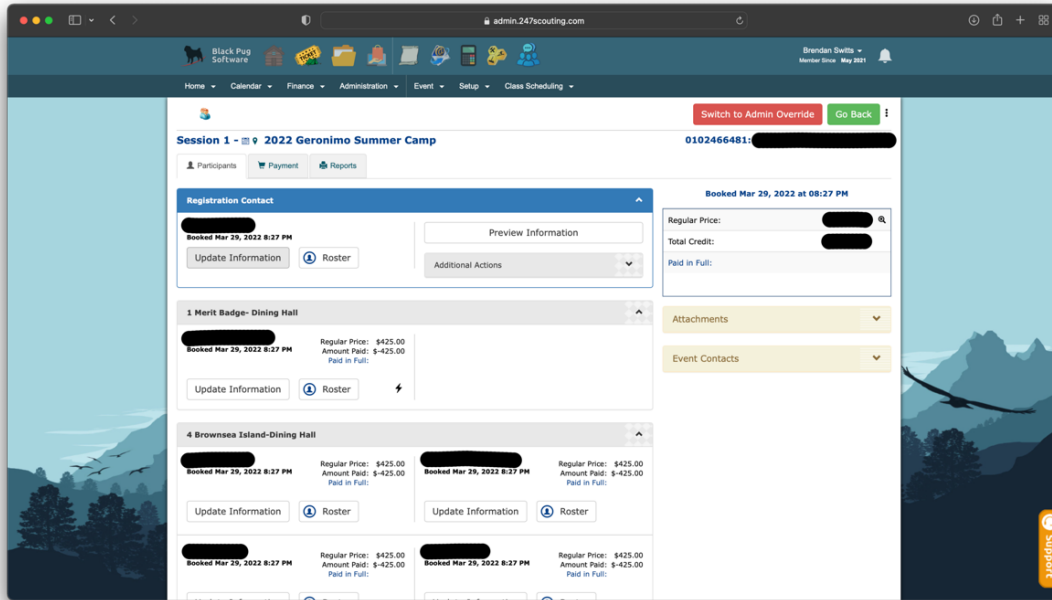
admin.247scouting.com

Black Pug Software

Brendan Switts
Member Since May 2021

Home Calendar Finance Administration Event Setup Class Scheduling

Switch to Admin Override Go Back

Session 1 - 2022 Geronimo Summer Camp

0102466481: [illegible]

Participants Payment Reports

Registration Contact

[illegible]
Booked Mar 29, 2022 8:27 PM

Update Information Roster

Preview Information

Additional Actions

Booked Mar 29, 2022 at 08:27 PM

Regular Price: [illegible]
Total Credit: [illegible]
Paid in Full:

Attachments

Event Contacts

1 Merit Badge- Dining Hall

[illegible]
Booked Mar 29, 2022 8:27 PM
Regular Price: $425.00
Amount Paid: $-425.00
Paid in Full:

Update Information Roster

4 Brownsea Island-Dining Hall

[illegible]
Booked Mar 29, 2022 8:27 PM
Regular Price: $425.00
Amount Paid: $-425.00
Paid in Full:

Update Information Roster

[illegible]
Booked Mar 29, 2022 8:27 PM
Regular Price: $425.00
Amount Paid: $-425.00
Paid in Full:

Update Information Roster

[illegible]
Booked Mar 29, 2022 8:27 PM
Regular Price: $425.00
Amount Paid: $-425.00
Paid in Full:

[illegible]
Booked Mar 29, 2022 8:27 PM
Regular Price: $425.00
Amount Paid: $-425.00
Paid in Full:

Support